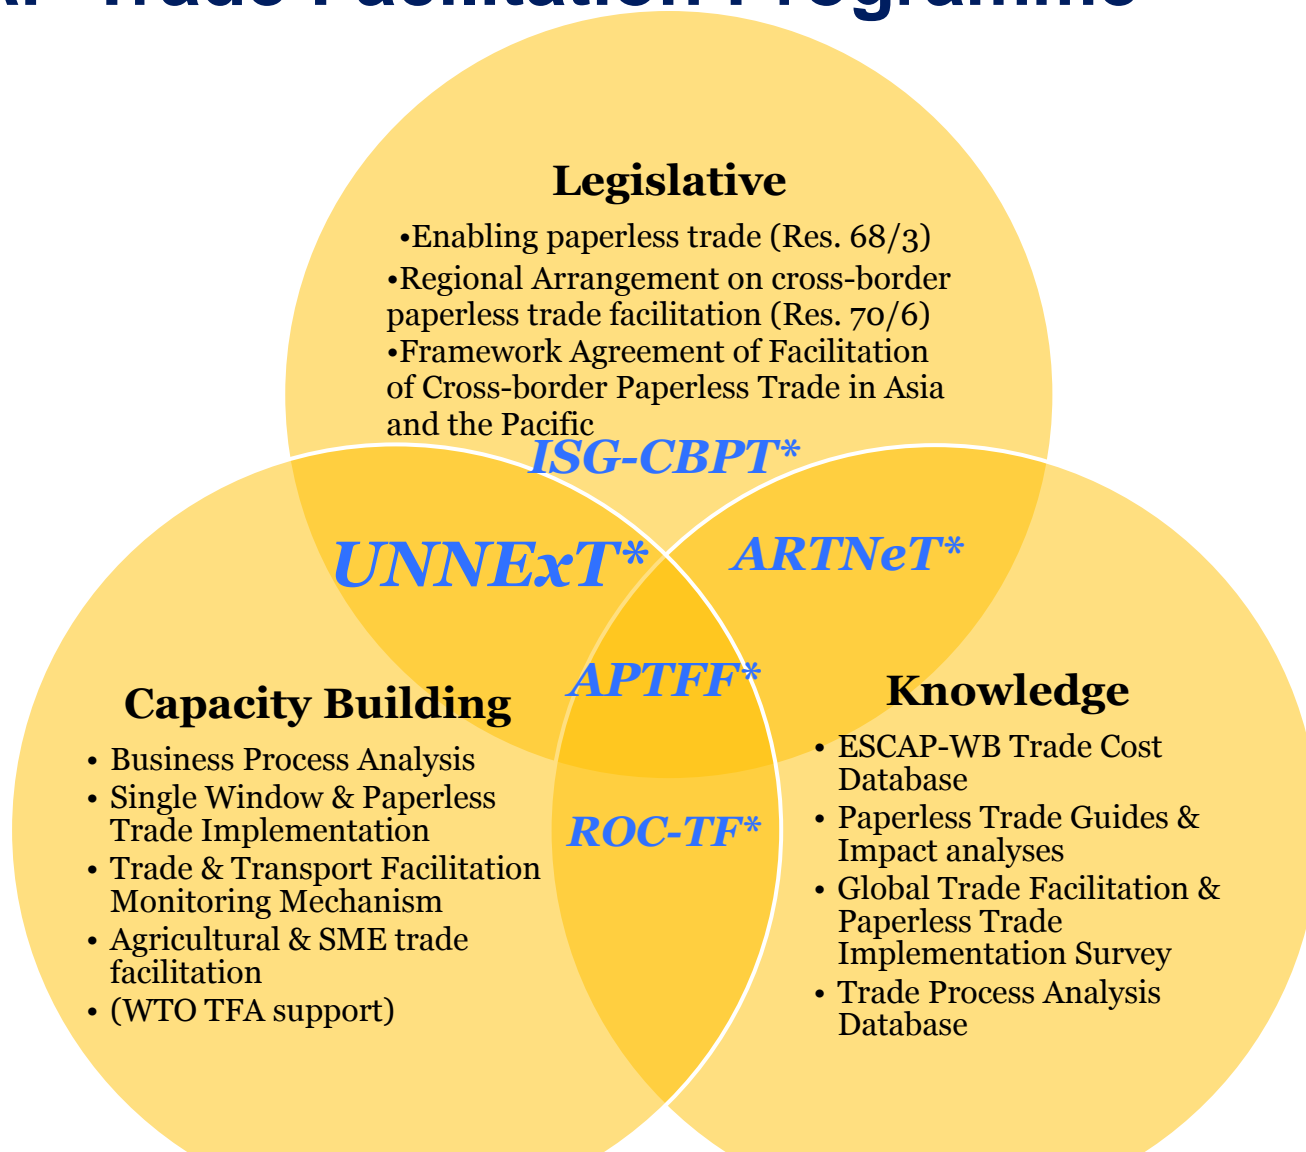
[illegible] Trade Facilitation Programme

Legislative

•Enabling paperless trade (Res. 68/3)
•Regional Arrangement on cross-border paperless trade facilitation (Res. 70/6)
•Framework Agreement of Facilitation of Cross-border Paperless Trade in Asia and the Pacific

ISG-CBPT*

UNNExT*

ARTNeT*

APTFF*

ROC-TF*

Capacity Building

- Business Process Analysis
- Single Window & Paperless Trade Implementation
- Trade & Transport Facilitation Monitoring Mechanism
- Agricultural & SME trade facilitation
- (WTO TFA support)

Knowledge

- ESCAP-WB Trade Cost Database
- Paperless Trade Guides & Impact analyses
- Global Trade Facilitation & Paperless Trade Implementation Survey
- Trade Process Analysis Database